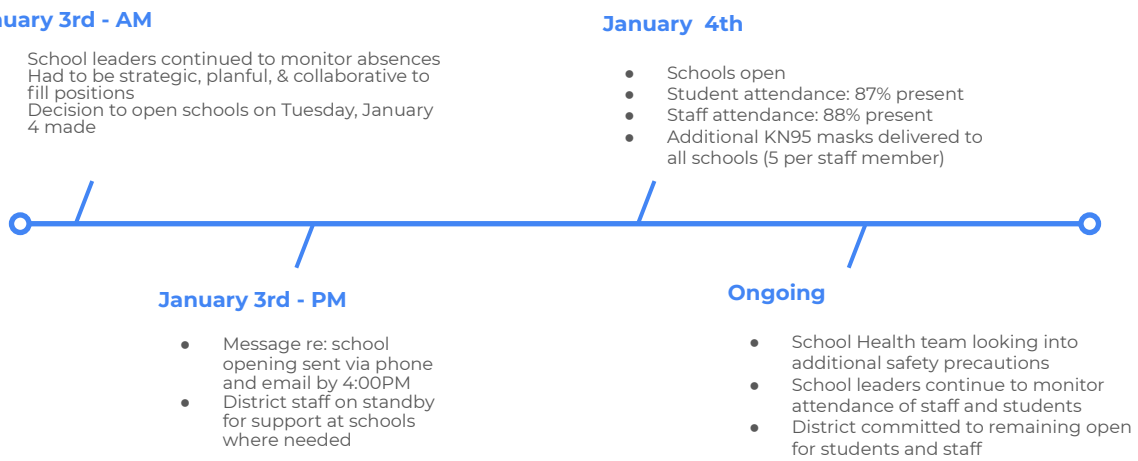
uary 3rd - AM

School leaders continued to monitor absences
Had to be strategic, planful, & collaborative to fill positions
Decision to open schools on Tuesday, January 4 made

January 4th

- Schools open
- Student attendance: 87% present
- Staff attendance: 88% present
- Additional KN95 masks delivered to all schools (5 per staff member)

January 3rd - PM

- Message re: school opening sent via phone and email by 4:00PM
- District staff on standby for support at schools where needed

Ongoing

- School Health team looking into additional safety precautions
- School leaders continue to monitor attendance of staff and students
- District committed to remaining open for students and staff